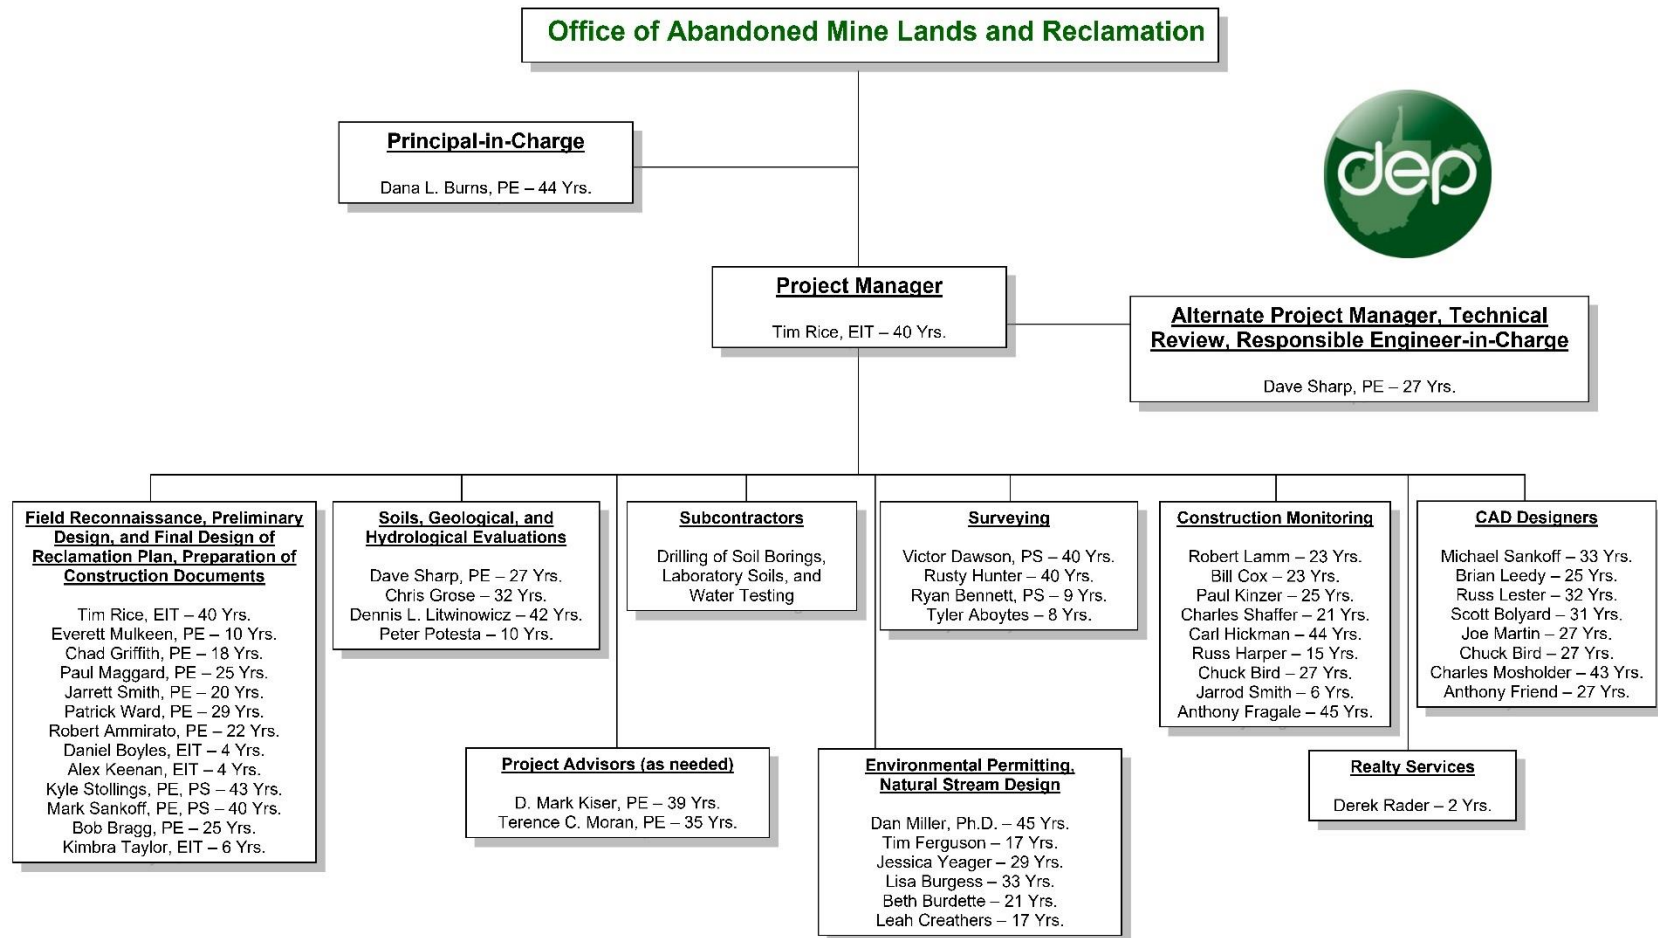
Office of Abandoned Mine Lands and Reclamation

dep

Principal-in-Charge

Dana L. Burns, PE – 44 Yrs.

Project Manager

Tim Rice, EIT – 40 Yrs.

Alternate Project Manager, Technical Review, Responsible Engineer-in-Charge

Dave Sharp, PE – 27 Yrs.

Field Reconnaissance, Preliminary Design, and Final Design of Reclamation Plan, Preparation of Construction Documents

Tim Rice, EIT – 40 Yrs.
Everett Mulkeen, PE – 10 Yrs.
Chad Griffith, PE – 18 Yrs.
Paul Maggard, PE – 25 Yrs.
Jarrett Smith, PE – 20 Yrs.
Patrick Ward, PE – 29 Yrs.
Robert Ammirato, PE – 22 Yrs.
Daniel Boyles, EIT – 4 Yrs.
Alex Keenan, EIT – 4 Yrs.
Kyle Stollings, PE, PS – 43 Yrs.
Mark Sankoff, PE, PS – 40 Yrs.
Bob Bragg, PE – 25 Yrs.
Kimbra Taylor, EIT – 6 Yrs.

Soils, Geological, and Hydrological Evaluations

Dave Sharp, PE – 27 Yrs.
Chris Grose – 32 Yrs.
Dennis L. Litwinowicz – 42 Yrs.
Peter Potesta – 10 Yrs.

Subcontractors

Drilling of Soil Borings, Laboratory Soils, and Water Testing

Surveying

Victor Dawson, PS – 40 Yrs.
Rusty Hunter – 40 Yrs.
Ryan Bennett, PS – 9 Yrs.
Tyler Aboytes – 8 Yrs.

Construction Monitoring

Robert Lamm – 23 Yrs.
Bill Cox – 23 Yrs.
Paul Kinzer – 25 Yrs.
Charles Shaffer – 21 Yrs.
Carl Hickman – 44 Yrs.
Russ Harper – 15 Yrs.
Chuck Bird – 27 Yrs.
Jarrod Smith – 6 Yrs.
Anthony Fragale – 45 Yrs.

CAD Designers

Michael Sankoff – 33 Yrs.
Brian Leedy – 25 Yrs.
Russ Lester – 32 Yrs.
Scott Bolyard – 31 Yrs.
Joe Martin – 27 Yrs.
Chuck Bird – 27 Yrs.
Charles Mosholder – 43 Yrs.
Anthony Friend – 27 Yrs.

Project Advisors (as needed)

D. Mark Kiser, PE – 39 Yrs.
Terence C. Moran, PE – 35 Yrs.

Environmental Permitting, Natural Stream Design

Dan Miller, Ph.D. – 45 Yrs.
Tim Ferguson – 17 Yrs.
Jessica Yeager – 29 Yrs.
Lisa Burgess – 33 Yrs.
Beth Burdette – 21 Yrs.
Leah Creathers – 17 Yrs.

Realty Services

Derek Rader – 2 Yrs.